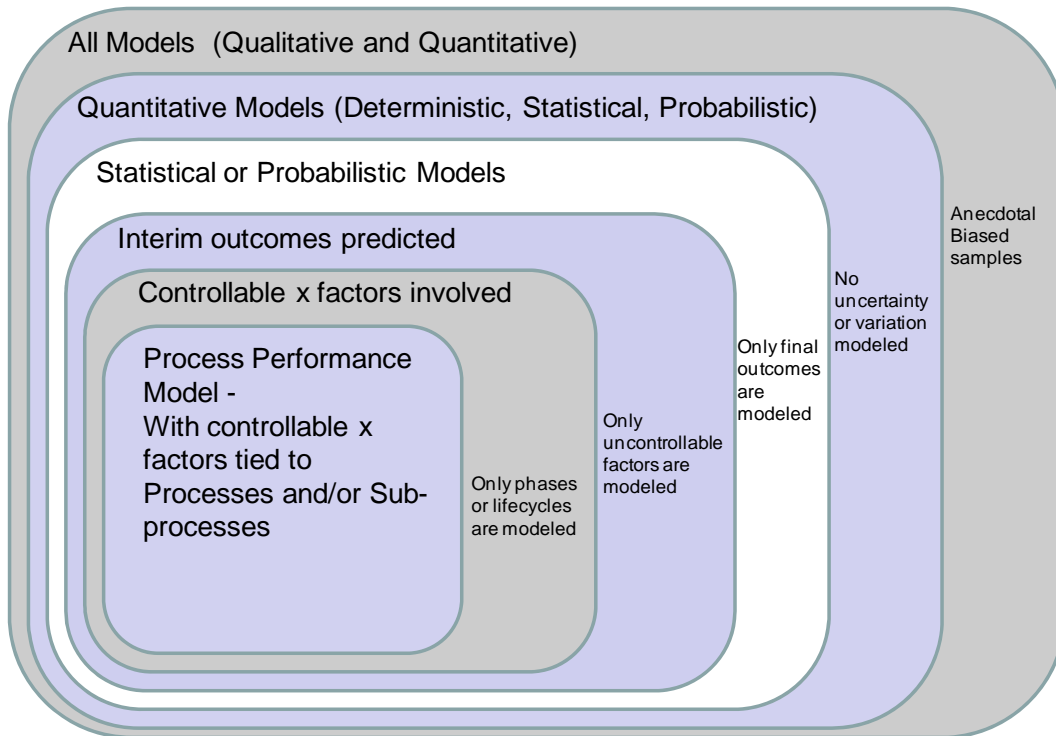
All Models (Qualitative and Quantitative)

Quantitative Models (Deterministic, Statistical, Probabilistic)

Statistical or Probabilistic Models

Interim outcomes predicted

Controllable x factors involved

Process Performance Model - With controllable x factors tied to Processes and/or Sub-processes

Only phases or lifecycles are modeled

Only uncontrollable factors are modeled

Only final outcomes are modeled

No uncertainty or variation modeled

Anecdotal Biased samples